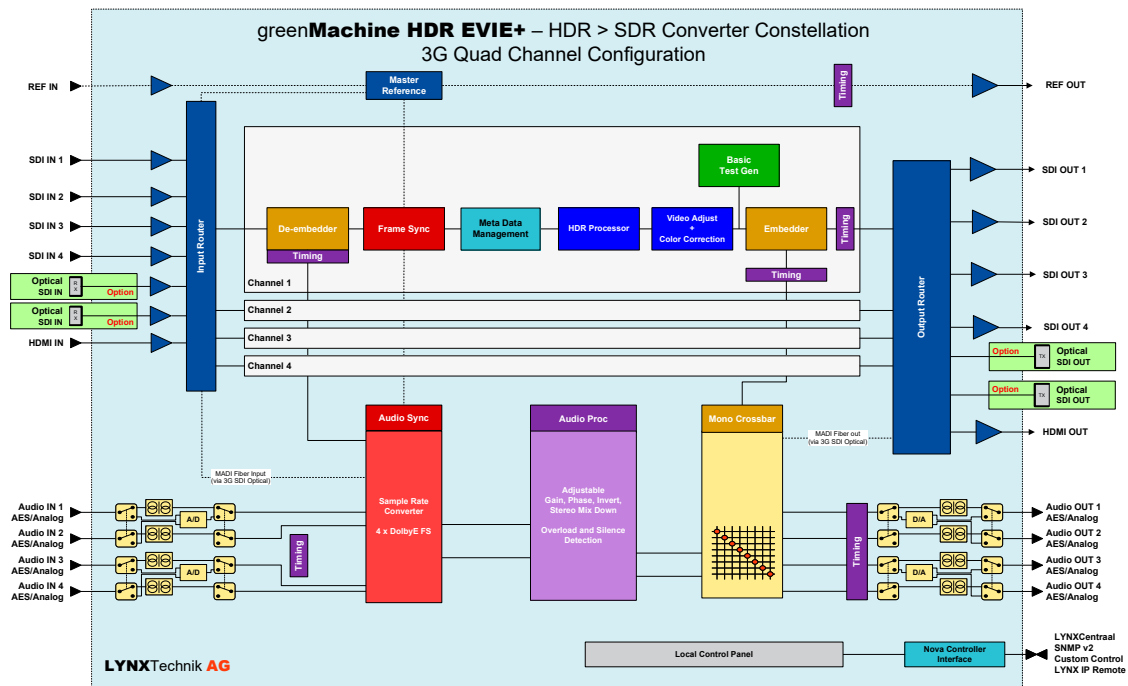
greenMachine HDR EVIE+ – HDR > SDR Converter Constellation
3G Quad Channel Configuration

REF IN
Master Reference
Timing
REF OUT

SDI IN 1
SDI IN 2
SDI IN 3
SDI IN 4
Optical SDI IN
RX
Option
Optical SDI IN
RX
Option
HDMI IN

Input Router

Basic Test Gen
De-embedder
Timing
Frame Sync
Meta Data Management
HDR Processor
Video Adjust + Color Correction
Embedder
Timing
Timing
Channel 1
Channel 2
Channel 3
Channel 4

Output Router

SDI OUT 1
SDI OUT 2
SDI OUT 3
SDI OUT 4
Option
TX
Optical SDI OUT
Option
TX
Optical SDI OUT
HDMI OUT

MADI Fiber Input (via 3G SDI Optical)
Audio Sync
Sample Rate Converter
4 x DolbyE FS
Audio Proc
Adjustable Gain, Phase, Invert, Stereo Mix Down
Overload and Silence Detection
Mono Crossbar
MADI Fiber out (via 3G SDI Optical)

Audio IN 1 AES/Analog
Audio IN 2 AES/Analog
Audio IN 3 AES/Analog
Audio IN 4 AES/Analog
A/D
A/D
Timing
Timing
D/A
D/A
Audio OUT 1 AES/Analog
Audio OUT 2 AES/Analog
Audio OUT 3 AES/Analog
Audio OUT 4 AES/Analog

LYNXTechnik AG
Local Control Panel
Nova Controller Interface
LYNXCentraal
SNMP v2
Custom Control
LYNX IP Remote